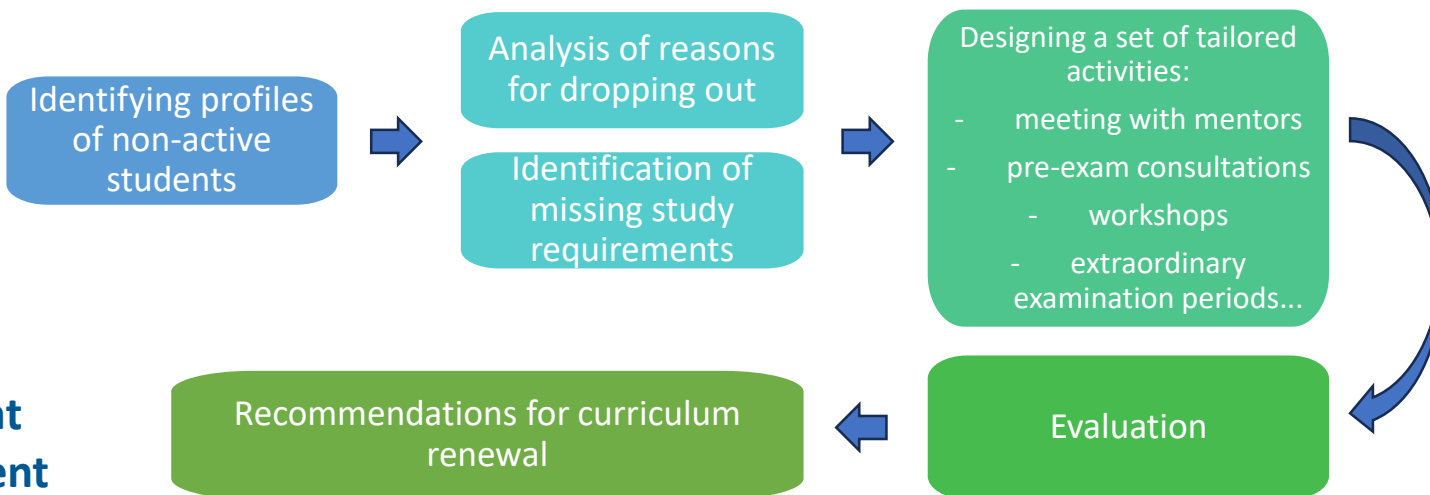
Identifying profiles of non-active students

Analysis of reasons for dropping out

Identification of missing study requirements

Designing a set of tailored activities:
- meeting with mentors
- pre-exam consultations
- workshops
- extraordinary examination periods...

Evaluation

Recommendations for curriculum renewal

nt
ent